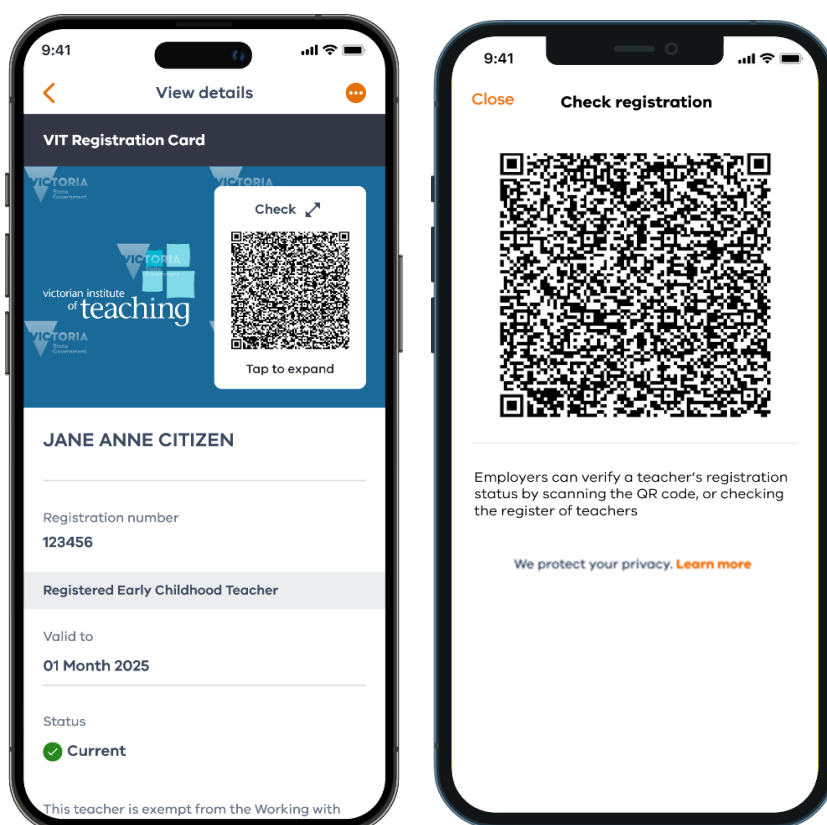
9:41

View details

VIT Registration Card

VICTORIA State Government

VICTORIA

VICTORIA State Government

victorian institute of teaching

VICTORIA State Government

Check

Tap to expand

JANE ANNE CITIZEN

Registration number
123456

Registered Early Childhood Teacher

Valid to
01 Month 2025

Status
Current

This teacher is exempt from the Working with

9:41

Close

Check registration

Employers can verify a teacher's registration status by scanning the QR code, or checking the register of teachers

We protect your privacy. Learn more